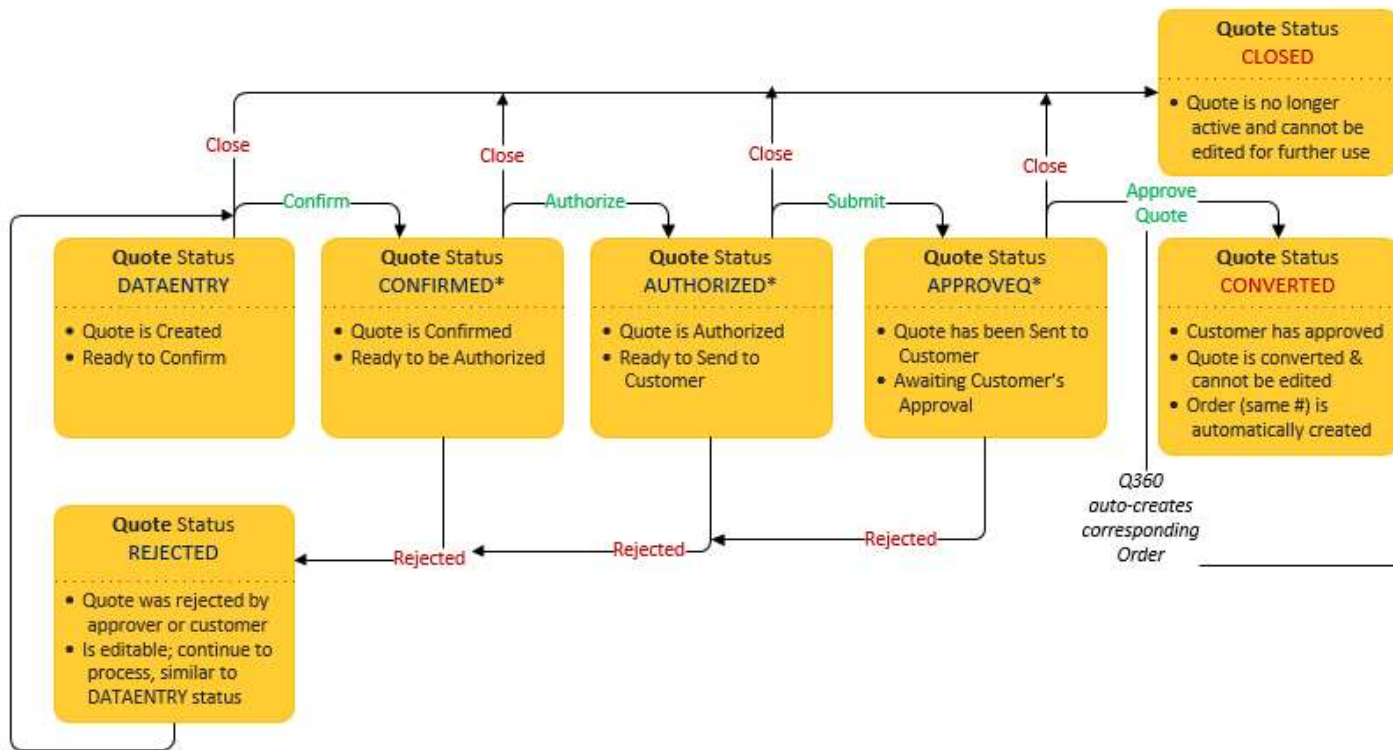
Quote Status
CLOSED

• Quote is no longer active and cannot be edited for further use

Close

Close

Close

Close

Confirm

Authorize

Submit

Approve Quote

Quote Status
DATAENTRY

• Quote is Created
• Ready to Confirm

Quote Status
CONFIRMED*

• Quote is Confirmed
• Ready to be Authorized

Quote Status
AUTHORIZED*

• Quote is Authorized
• Ready to Send to Customer

Quote Status
APPROVEQ*

• Quote has been Sent to Customer
• Awaiting Customer's Approval

Quote Status
CONVERTED

• Customer has approved
• Quote is converted & cannot be edited
• Order (same #) is automatically created

Q360 auto-creates corresponding Order

Quote Status
REJECTED

• Quote was rejected by approver or customer
• Is editable; continue to process, similar to DATAENTRY status

Rejected

Rejected

Rejected